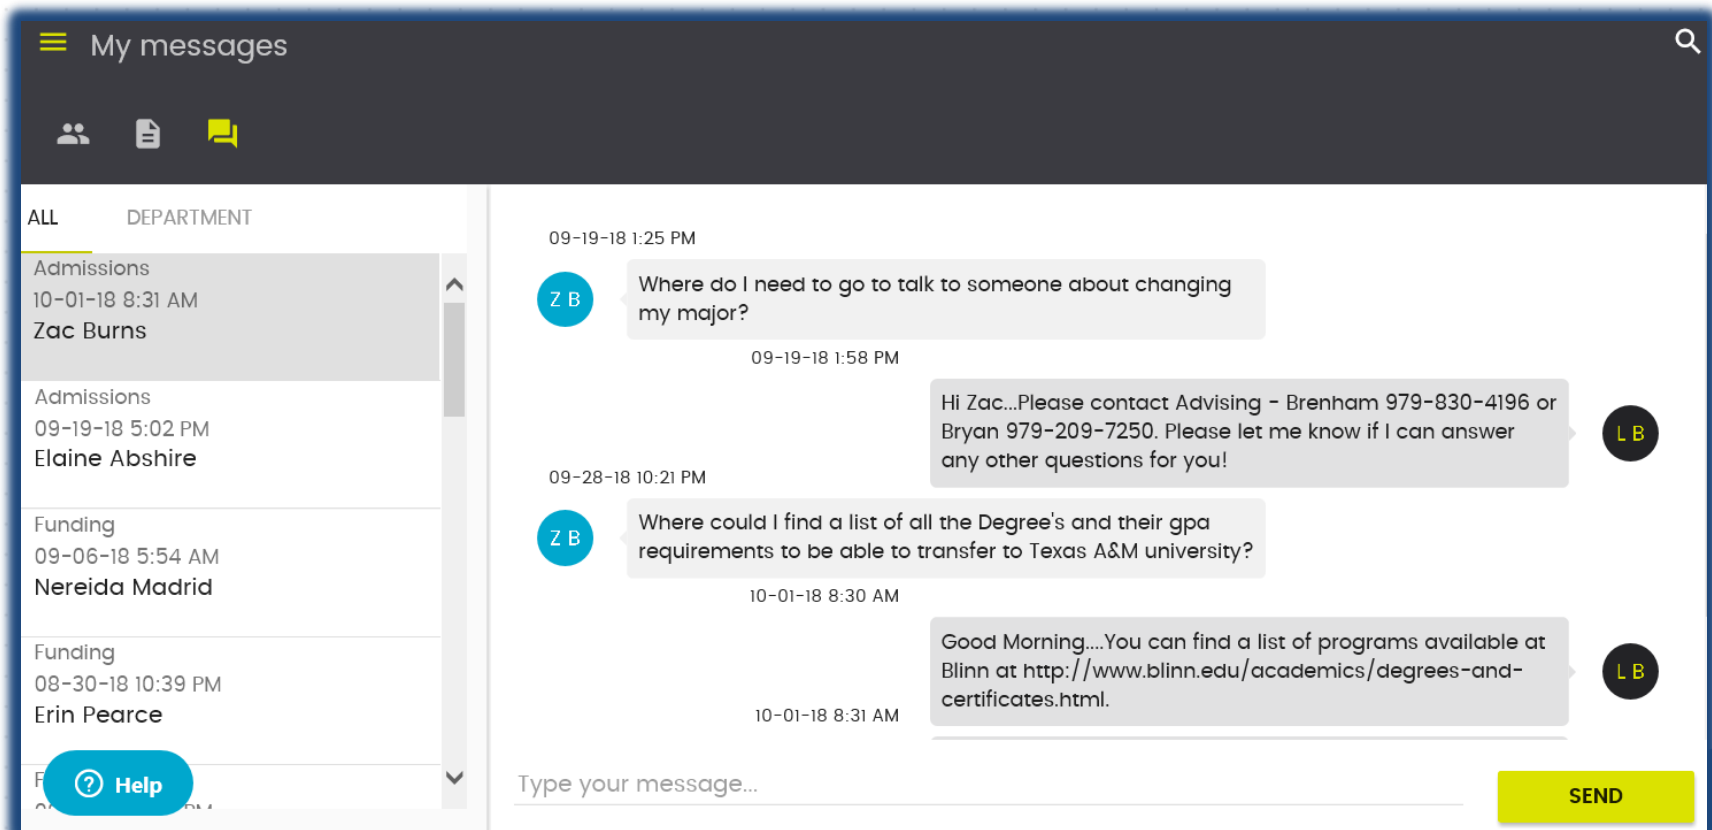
My messages

ALL DEPARTMENT

Admissions
10-01-18 8:31 AM
Zac Burns

Admissions
09-19-18 5:02 PM
Elaine Abshire

Funding
09-06-18 5:54 AM
Nereida Madrid

Funding
08-30-18 10:39 PM
Erin Pearce

F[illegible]
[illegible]

Help

09-19-18 1:25 PM

Z B Where do I need to go to talk to someone about changing my major?

09-19-18 1:58 PM

Hi Zac...Please contact Advising - Brenham 979-830-4196 or Bryan 979-209-7250. Please let me know if I can answer any other questions for you! L B

09-28-18 10:21 PM

Z B Where could I find a list of all the Degree's and their gpa requirements to be able to transfer to Texas A&M university?

10-01-18 8:30 AM

Good Morning....You can find a list of programs available at Blinn at http://www.blinn.edu/academics/degrees-and-certificates.html. L B

10-01-18 8:31 AM

Type your message...

SEND